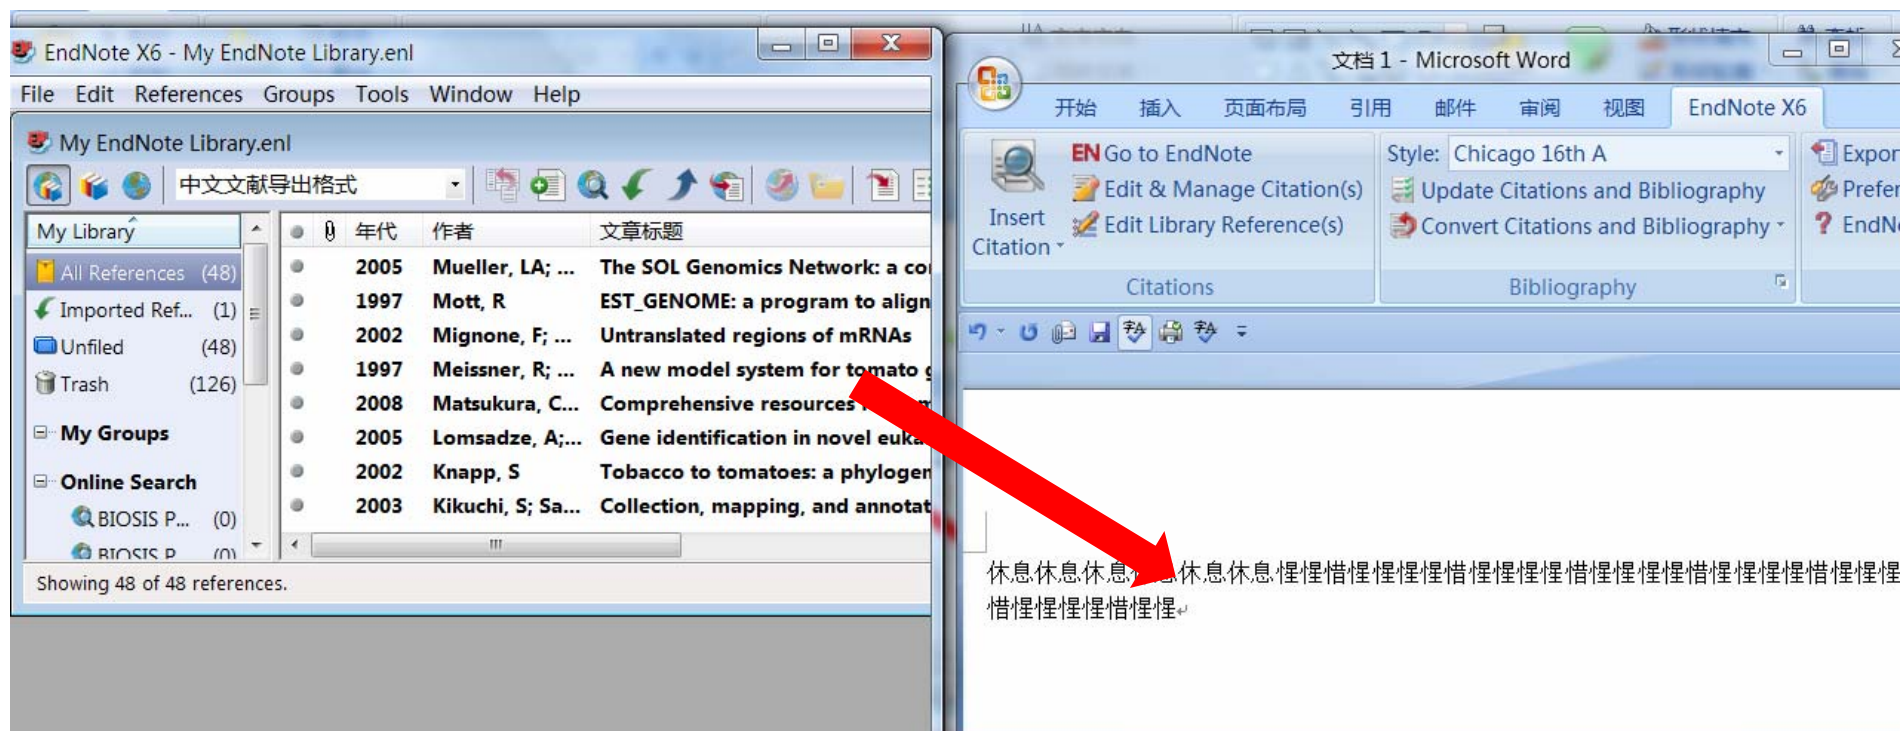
EndNote X6 - My EndNote Library.enl

File Edit References Groups Tools Window Help

My EndNote Library.enl

中文文献导出格式

My Library

All References (48)
Imported Ref... (1)
Unfiled (48)
Trash (126)

My Groups

Online Search

BIOSIS P... (0)
BIOSIS P... (0)

| | | 年代 | 作者 | 文章标题 |
|---|---|---|---|---|
| | | 2005 | Mueller, LA; ... | The SOL Genomics Network: a co |
| | | 1997 | Mott, R | EST_GENOME: a program to align |
| | | 2002 | Mignone, F; ... | Untranslated regions of mRNAs |
| | | 1997 | Meissner, R; ... | A new model system for tomato |
| | | 2008 | Matsukura, C... | Comprehensive resources |
| | | 2005 | Lomsadze, A;... | Gene identification in novel euka |
| | | 2002 | Knapp, S | Tobacco to tomatoes: a phylogen |
| | | 2003 | Kikuchi, S; Sa... | Collection, mapping, and annotat |

Showing 48 of 48 references.

文档 1 - Microsoft Word

开始 插入 页面布局 引用 邮件 审阅 视图 EndNote X6

Insert Citation

Go to EndNote
Edit & Manage Citation(s)
Edit Library Reference(s)

Citations

Style: Chicago 16th A
Update Citations and Bibliography
Convert Citations and Bibliography

Bibliography

Expor
Prefer
EndN

休息休息休息休息休息休息惺惺惜惺惺惺惺惜惺惺惺惜惺惺惺惺惜惺惺惺惺惜惺惺惺惜惺惺惺惺惺惺惜惺惺